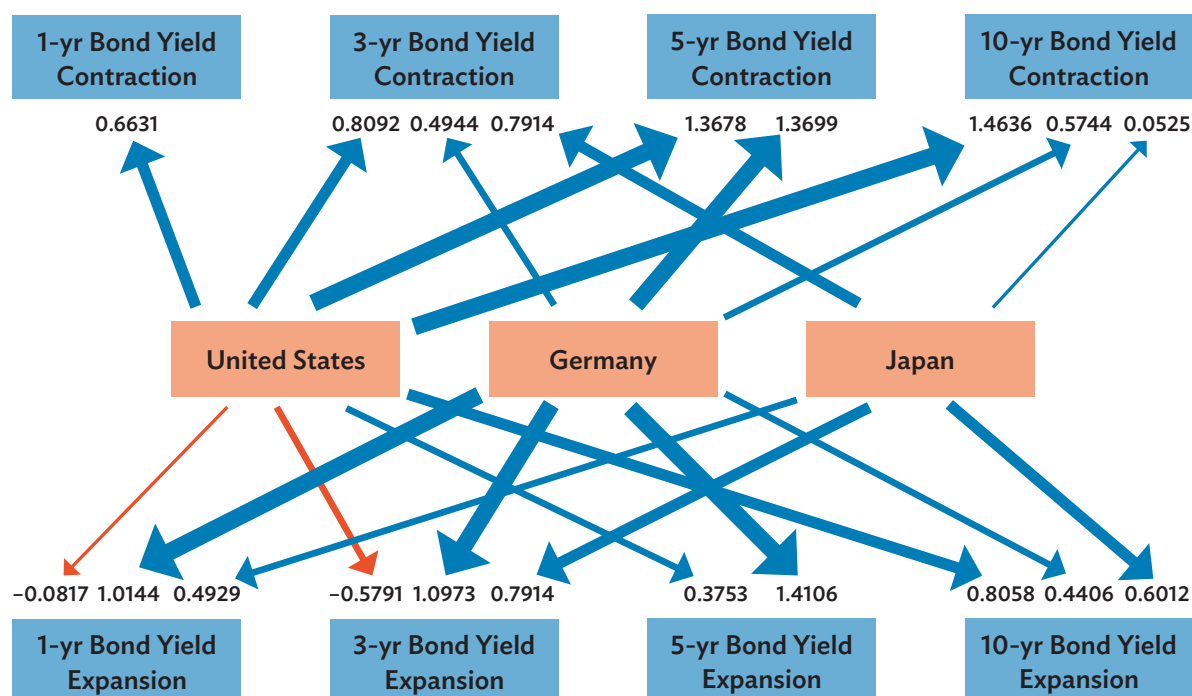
1-yr Bond Yield Contraction

3-yr Bond Yield Contraction

5-yr Bond Yield Contraction

10-yr Bond Yield Contraction

0.6631

0.8092 0.4944 0.7914

1.3678 1.3699

1.4636 0.5744 0.0525

United States

Germany

Japan

−0.0817 1.0144 0.4929

−0.5791 1.0973 0.7914

0.3753 1.4106

0.8058 0.4406 0.6012

1-yr Bond Yield Expansion

3-yr Bond Yield Expansion

5-yr Bond Yield Expansion

10-yr Bond Yield Expansion